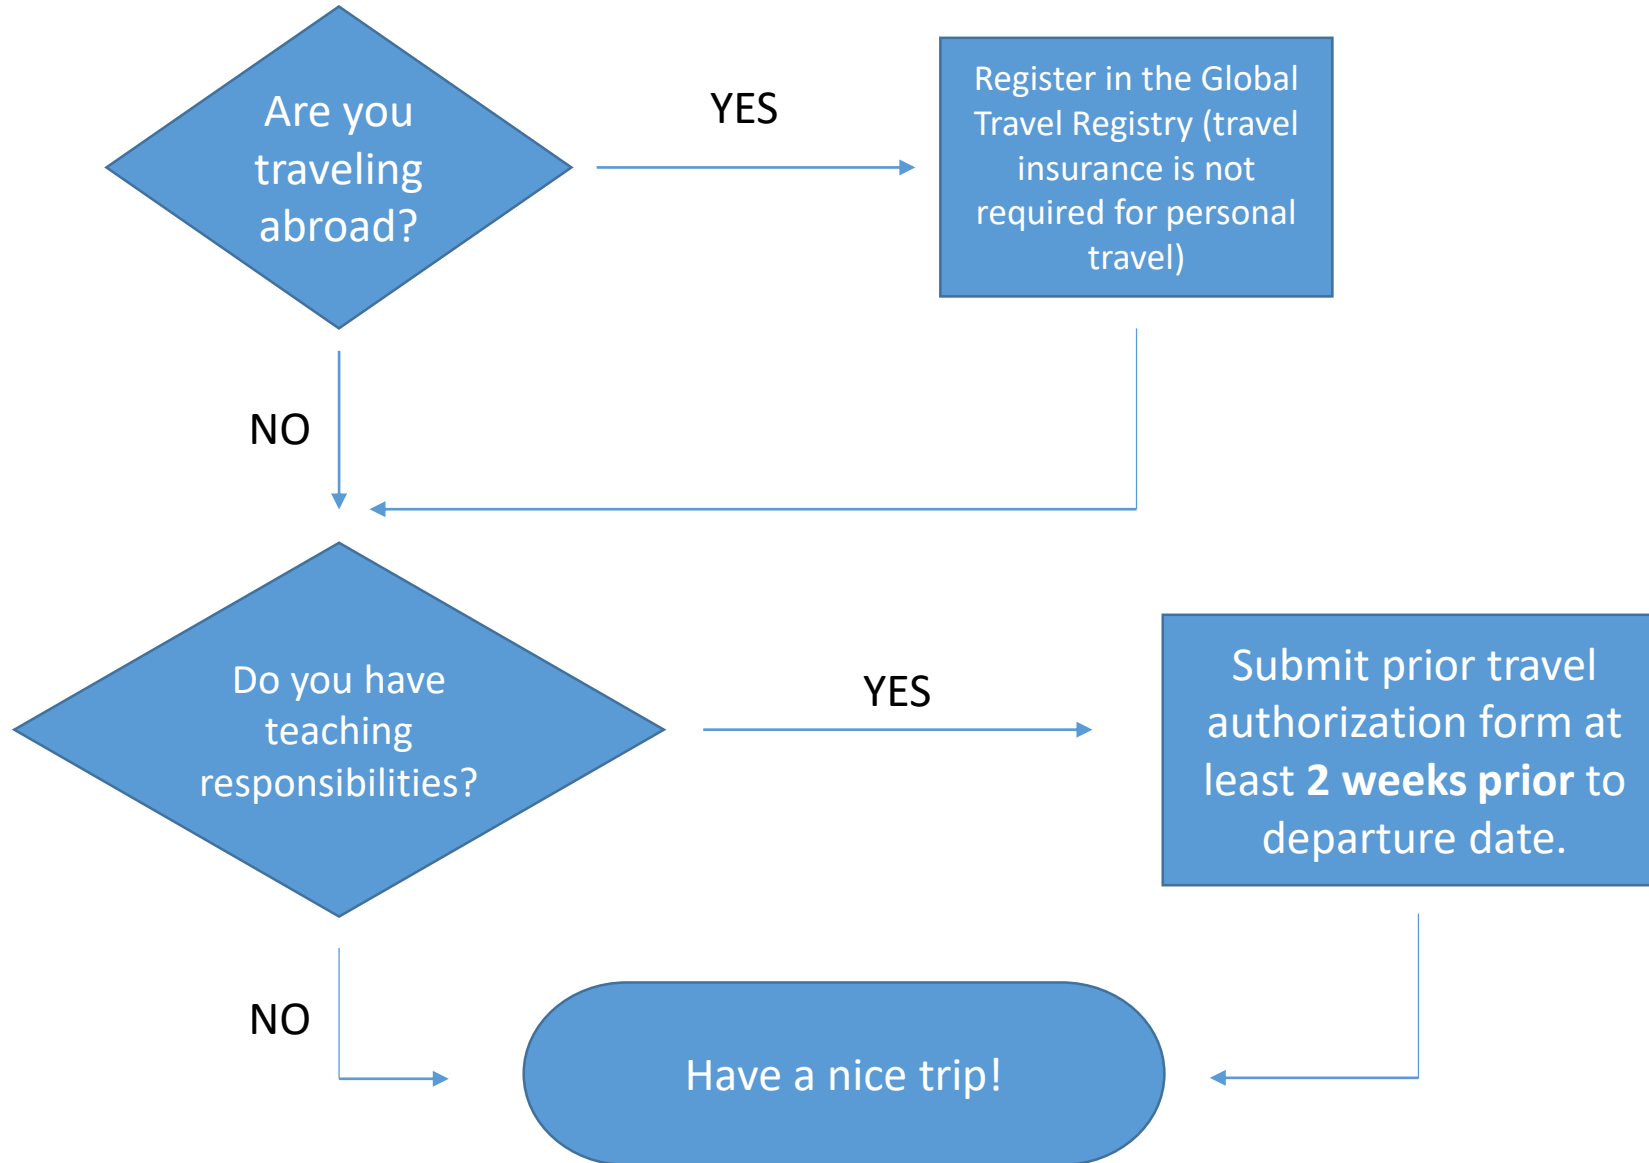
Are you traveling abroad?

YES

Register in the Global Travel Registry (travel insurance is not required for personal travel)

NO

Do you have teaching responsibilities?

YES

Submit prior travel authorization form at least **2 weeks prior** to departure date.

NO

Have a nice trip!